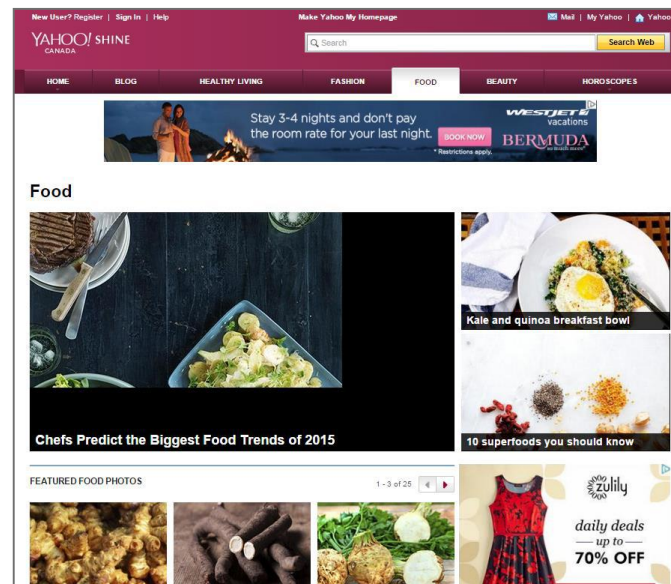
New User? Register | Sign In | Help

Make Yahoo My Homepage

Mail | My Yahoo | Yahoo

YAHOO! SHINE CANADA

Search

Search Web

HOME | BLOG | HEALTHY LIVING | FASHION | FOOD | BEAUTY | HOROSCOPES

Stay 3-4 nights and don't pay the room rate for your last night.

BOOK NOW

* Restrictions apply.

WESTJET vacations

BERMUDA

Food

Chefs Predict the Biggest Food Trends of 2015

Kale and quinoa breakfast bowl

10 superfoods you should know

FEATURED FOOD PHOTOS

1 - 3 of 25

zulily

daily deals — up to — 70% OFF